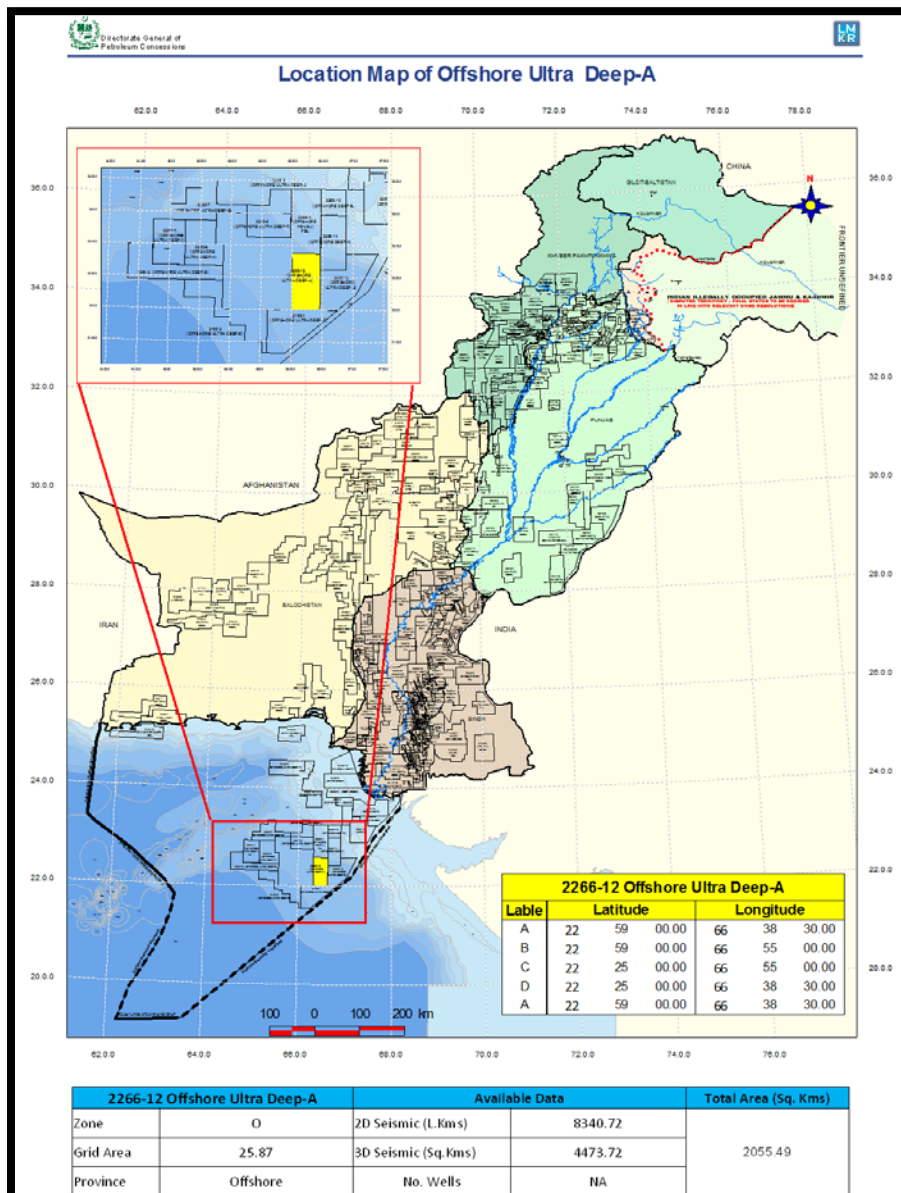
Directorate General of Petroleum Concessions

LMKR

Location Map of Offshore Ultra Deep-A

62.0.0 64.0.0 66.0.0 68.0.0 70.0.0 72.0.0 74.0.0 76.0.0 78.0.0

36.0.0 34.0.0 32.0.0 30.0.0 28.0.0 26.0.0 24.0.0 22.0.0 20.0.0

CHINA

N

GILGIT-BALTISTAN

KHYBER PAKHTUNKHWA

FRONTIER UNDEFINED

INDIAN ILLEGALLY OCCUPIED JAMMU & KASHMIR

PUNJAB

AFGHANISTAN

BALOCHISTAN

IRAN

INDIA

SINDH

100 0 100 200 km

| 2266-12 Offshore Ultra Deep-A | | | | | | |
|---|---|---|---|---|---|---|
| Lable | Latitude | | | Longitude | | |
| A | 22 | 59 | 00.00 | 66 | 38 | 30.00 |
| B | 22 | 59 | 00.00 | 66 | 55 | 00.00 |
| C | 22 | 25 | 00.00 | 66 | 55 | 00.00 |
| D | 22 | 25 | 00.00 | 66 | 38 | 30.00 |
| A | 22 | 59 | 00.00 | 66 | 38 | 30.00 |

| 2266-12 Offshore Ultra Deep-A | | Available Data | | Total Area (Sq. Kms) |
|---|---|---|---|---|
| Zone | O | 2D Seismic (L.Kms) | 8340.72 | 2055.49 |
| Grid Area | 25.87 | 3D Seismic (Sq.Kms) | 4473.72 | |
| Province | Offshore | No. Wells | NA | |